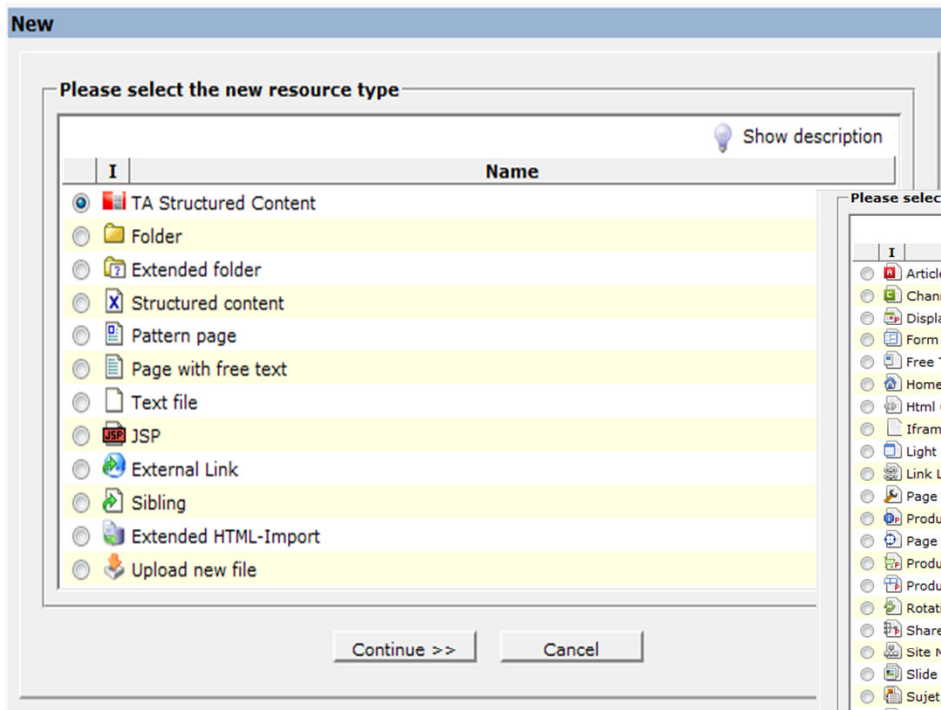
New

Please select the new resource type

Show description

| I | Name |
|---|---|
| | TA Structured Content |
| | Folder |
| | Extended folder |
| | Structured content |
| | Pattern page |
| | Page with free text |
| | Text file |
| | JSP |
| | External Link |
| | Sibling |
| | Extended HTML-Import |
| | Upload new file |

Continue >>
Cancel

Please selec

| I | |
|---|---|
| | Article |
| | Chann |
| | Displa |
| | Form |
| | Free T |
| | Home |
| | Html |
| | Ifram |
| | Light |
| | Link L |
| | Page |
| | Produ |
| | Page |
| | Produ |
| | Produ |
| | Rotati |
| | Share |
| | Site M |
| | Slide |
| | Sujet |